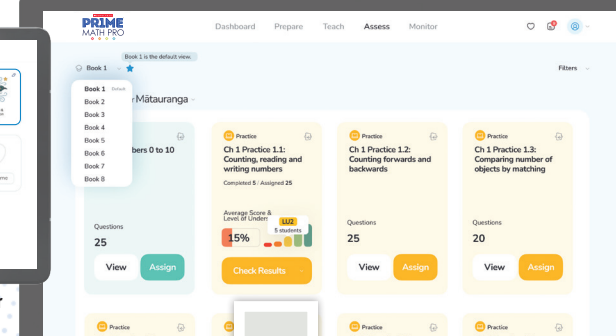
PRIME MATH PRO

Dashboard Prepare Teach Assess Monitor

Book 1 is the default view.

Book 1

Filters

Book 1 Default
Book 2
Book 3
Book 4
Book 5
Book 6
Book 7
Book 8

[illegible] Mātauranga

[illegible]bers 0 to 10

Questions
25

View Assign

Practice
Ch 1 Practice 1.1: Counting, reading and writing numbers
Completed 5 / Assigned 25

Average Score & Level of Under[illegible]
LU2
5 students
15%

Check Results

Practice
Ch 1 Practice 1.2: Counting forwards and backwards

Questions
25

View Assign

Practice
Ch 1 Practice 1.3: Comparing number of objects by matching

Questions
20

View Assign

Practice
Practice
Practice
Practice